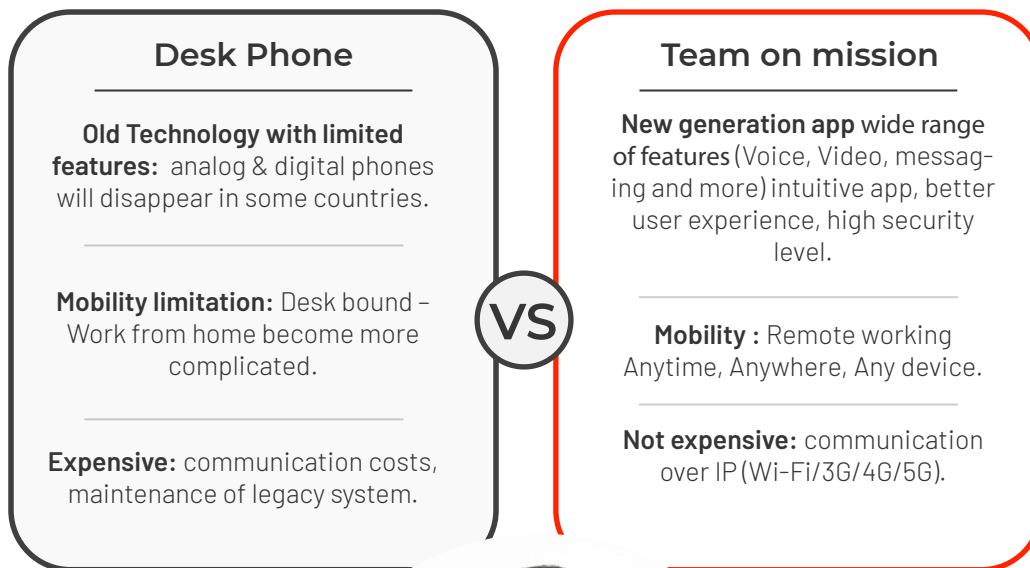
Desk Phone

Old Technology with limited features: analog & digital phones will disappear in some countries.

Mobility limitation: Desk bound – Work from home become more complicated.

Expensive: communication costs, maintenance of legacy system.

VS

Team on mission

New generation app wide range of features (Voice, Video, messaging and more) intuitive app, better user experience, high security level.

Mobility : Remote working Anytime, Anywhere, Any device.

Not expensive: communication over IP (Wi-Fi/3G/4G/5G).